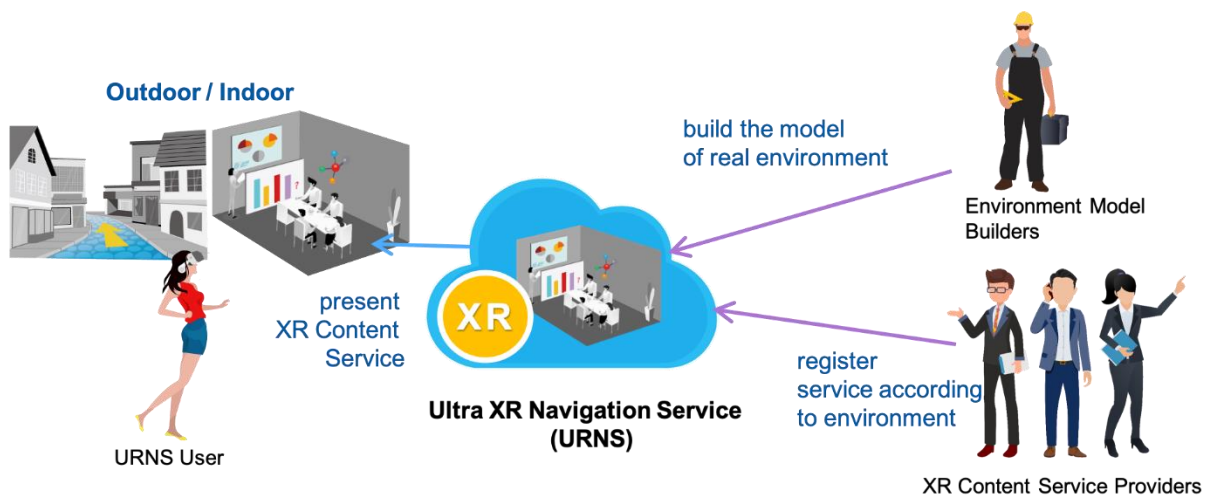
Outdoor / Indoor

build the model of real environment

Environment Model Builders

XR

present XR Content Service

register service according to environment

Ultra XR Navigation Service (URNS)

URNS User

XR Content Service Providers